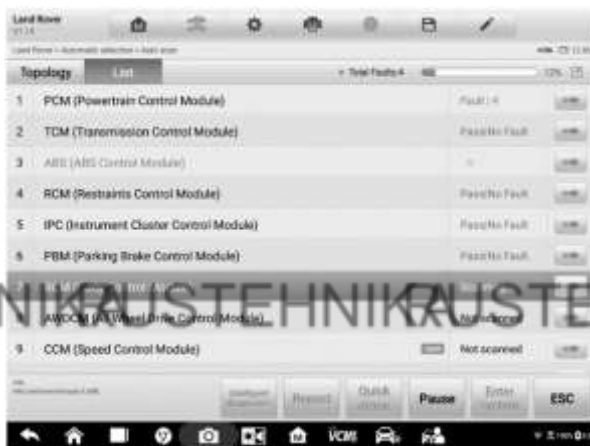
Land Rover
V1.14

Land Rover > Automatic selection > Auto scan

Topology
List
Total Faults 4
13%

| | | |
|---|---|---|
| 1 | PCM (Powertrain Control Module) | Fault \| 4 |
| 2 | TCM (Transmission Control Module) | Pass/No Fault |
| 3 | ABS (ABS Control Module) | -- |
| 4 | RCM (Restraints Control Module) | Pass/No Fault |
| 5 | IPC (Instrument Cluster Control Module) | Pass/No Fault |
| 6 | PBM (Parking Brake Control Module) | Pass/No Fault |
| 7 | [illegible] | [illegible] |
| 8 | AWDCM (All Wheel Drive Control Module) | Not scanned |
| 9 | CCM (Speed Control Module) | Not scanned |

NIKAUSTEHNIKAUSTE

Pause
ESC

VCMI